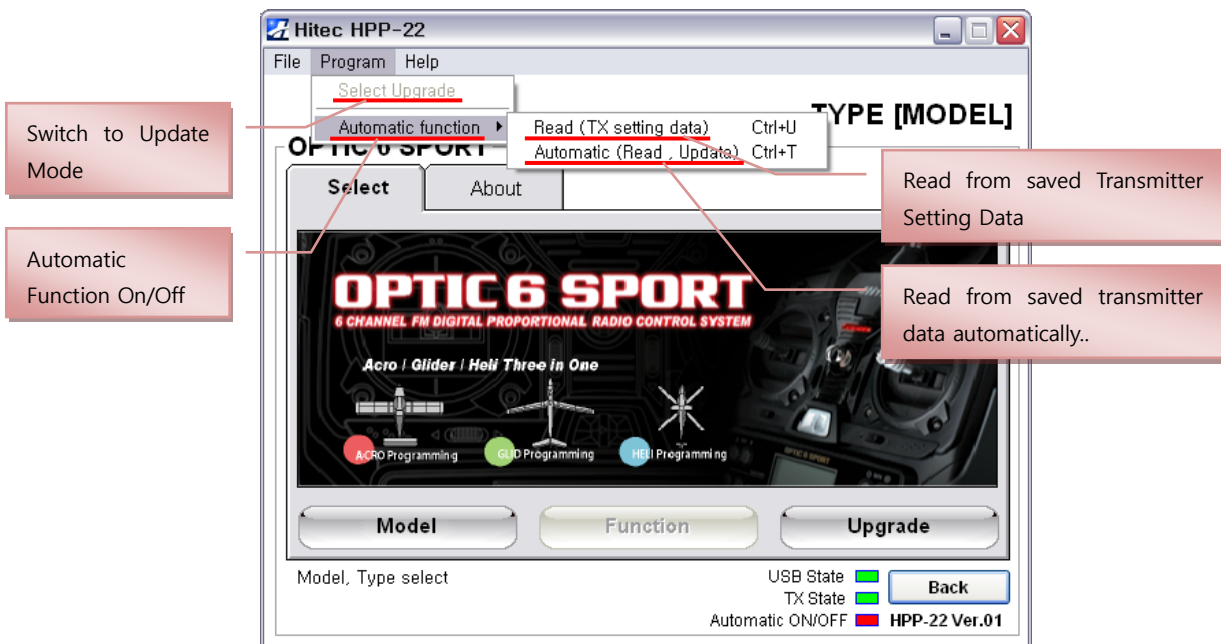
Hitec HPP-22

File Program Help

Select Upgrade

Automatic function

Read (TX setting data) Ctrl+U

Automatic (Read , Update) Ctrl+T

TYPE [MODEL]

OPTIC 6 SPORT

Switch to Update Mode

Automatic Function On/Off

Read from saved Transmitter Setting Data

Read from saved transmitter data automatically..

Select

About

OPTIC 6 SPORT

6 CHANNEL FM DIGITAL PROPORTIONAL RADIO CONTROL SYSTEM

Acro / Glider / Heli Three in One

ACRO Programming

GLID Programming

HELI Programming

Model

Function

Upgrade

Model, Type select

USB State

TX State

Automatic ON/OFF

Back

HPP-22 Ver.01